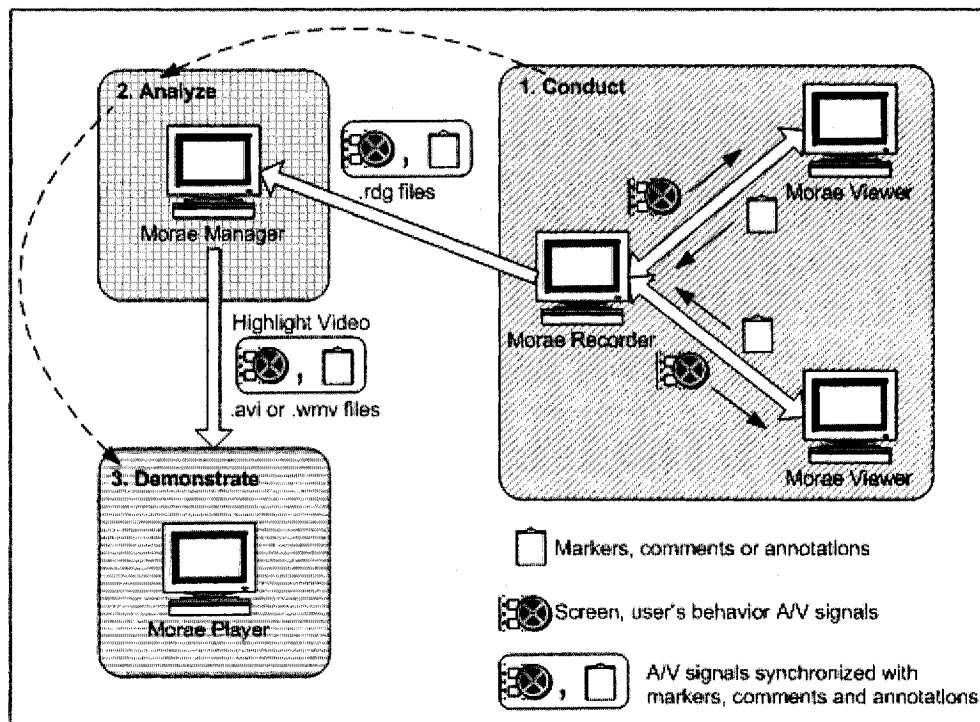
2. Analyze

Morae Manager

.rdg files

1. Conduct

Morae Viewer

Morae Recorder

Morae Viewer

Highlight Video

.avi or .wmv files

3. Demonstrate

Morae Player

Markers, comments or annotations

Screen, user's behavior A/V signals

A/V signals synchronized with markers, comments and annotations